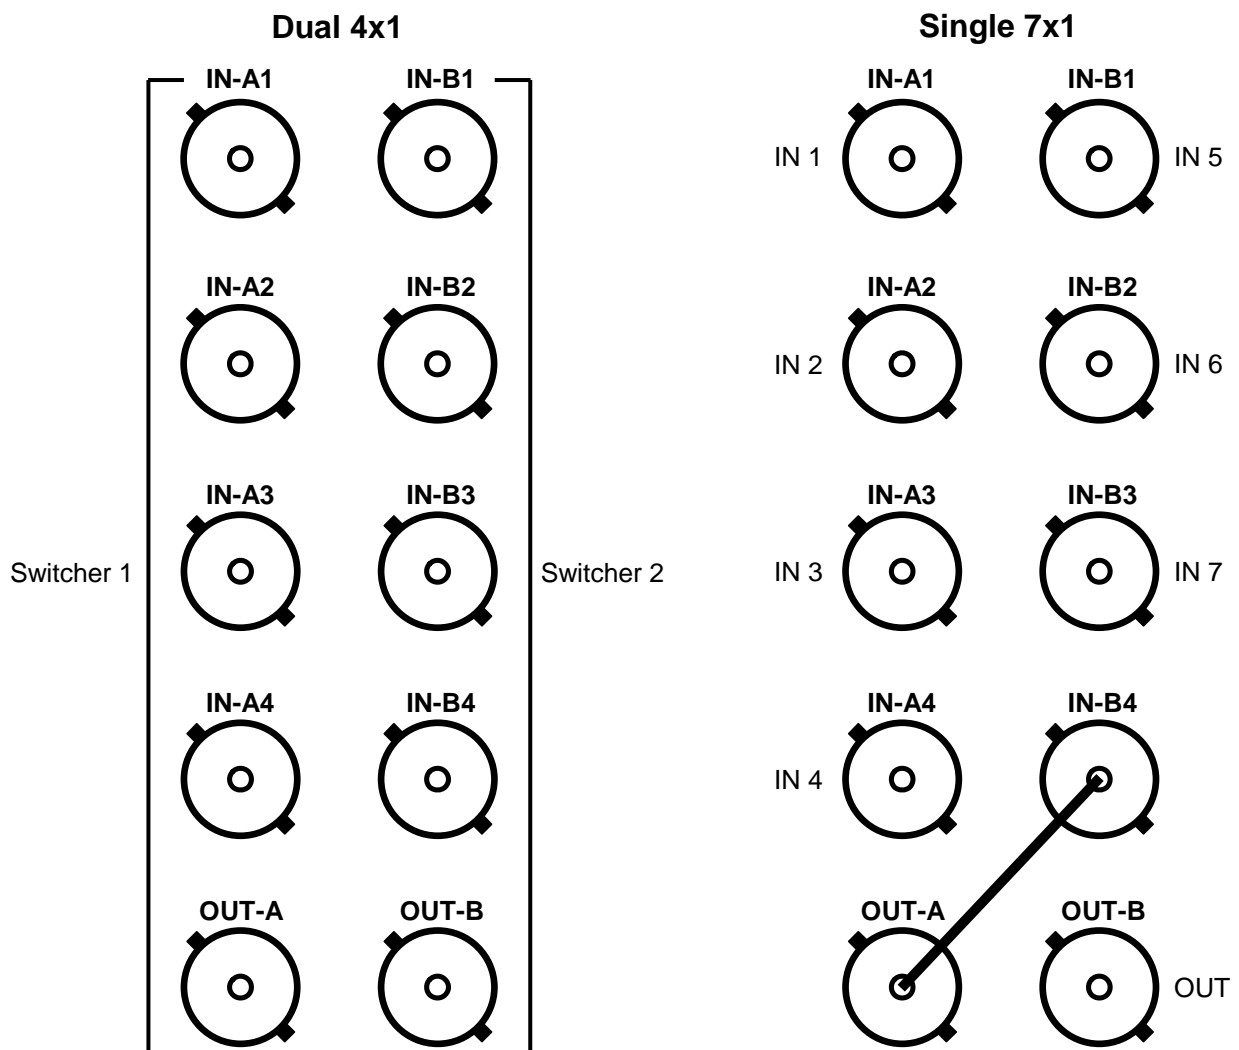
Dual 4x1

IN-A1 IN-B1

IN-A2 IN-B2

Switcher 1 IN-A3 IN-B3 Switcher 2

IN-A4 IN-B4

OUT-A OUT-B

Single 7x1

IN-A1 IN-B1
IN 1 IN 5

IN-A2 IN-B2
IN 2 IN 6

IN-A3 IN-B3
IN 3 IN 7

IN-A4 IN-B4
IN 4

OUT-A OUT-B
OUT